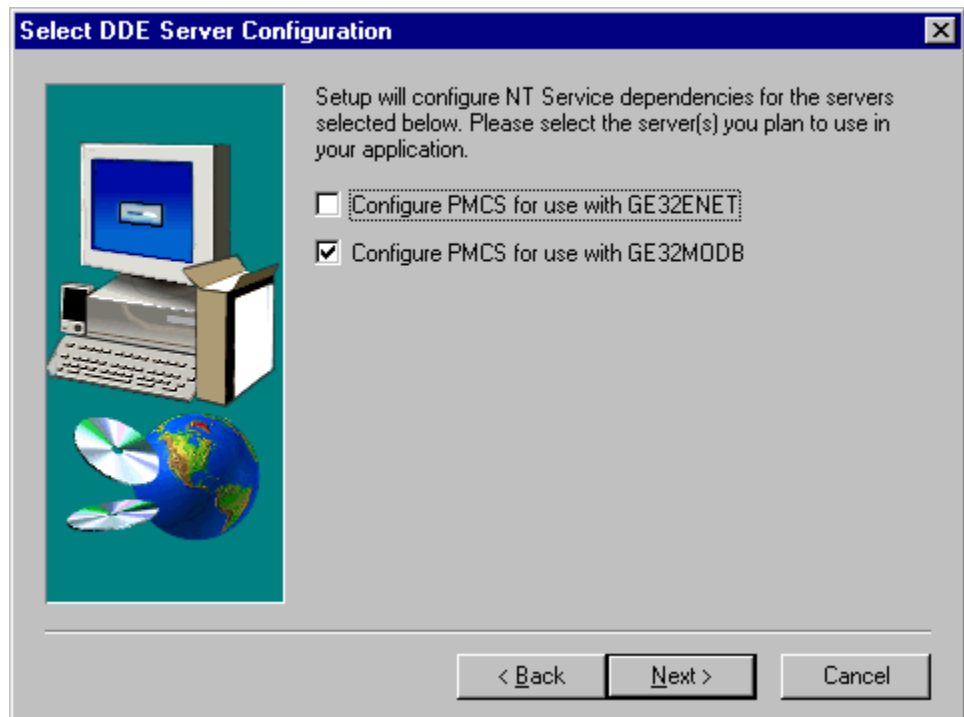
Select DDE Server Configuration

Setup will configure NT Service dependencies for the servers selected below. Please select the server(s) you plan to use in your application.

Configure PMCS for use with GE32ENET

Configure PMCS for use with GE32MODB

< Back

Next >

Cancel